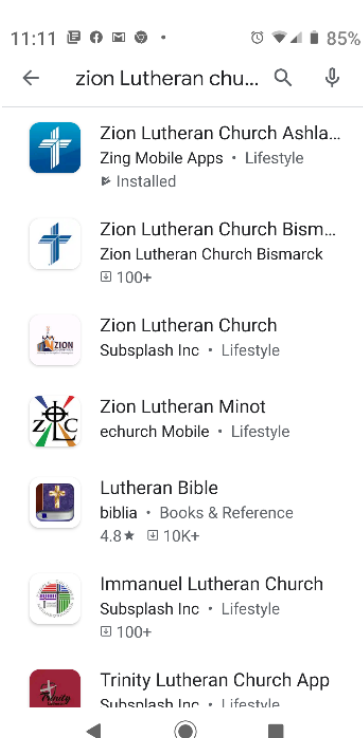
11:11 • 85%

zion Lutheran chu...

Zion Lutheran Church Ashla...
Zing Mobile Apps • Lifestyle
Installed

Zion Lutheran Church Bism...
Zion Lutheran Church Bismarck
100+

ZION
Zion Lutheran Church
Subsplash Inc • Lifestyle

ZLC
Zion Lutheran Minot
echurch Mobile • Lifestyle

Lutheran Bible
biblia • Books & Reference
4.8★ 10K+

Immanuel Lutheran Church
Subsplash Inc • Lifestyle
100+

Trinity
Trinity Lutheran Church App
Subsplash Inc • Lifestyle